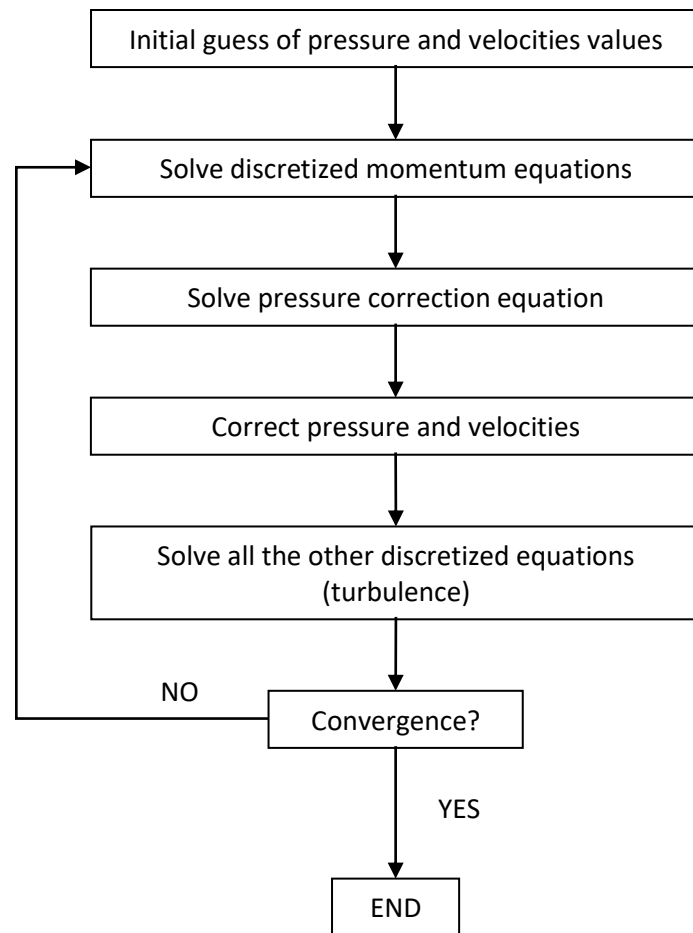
Initial guess of pressure and velocities values

Solve discretized momentum equations

Solve pressure correction equation

Correct pressure and velocities

Solve all the other discretized equations (turbulence)

NO

Convergence?

YES

END